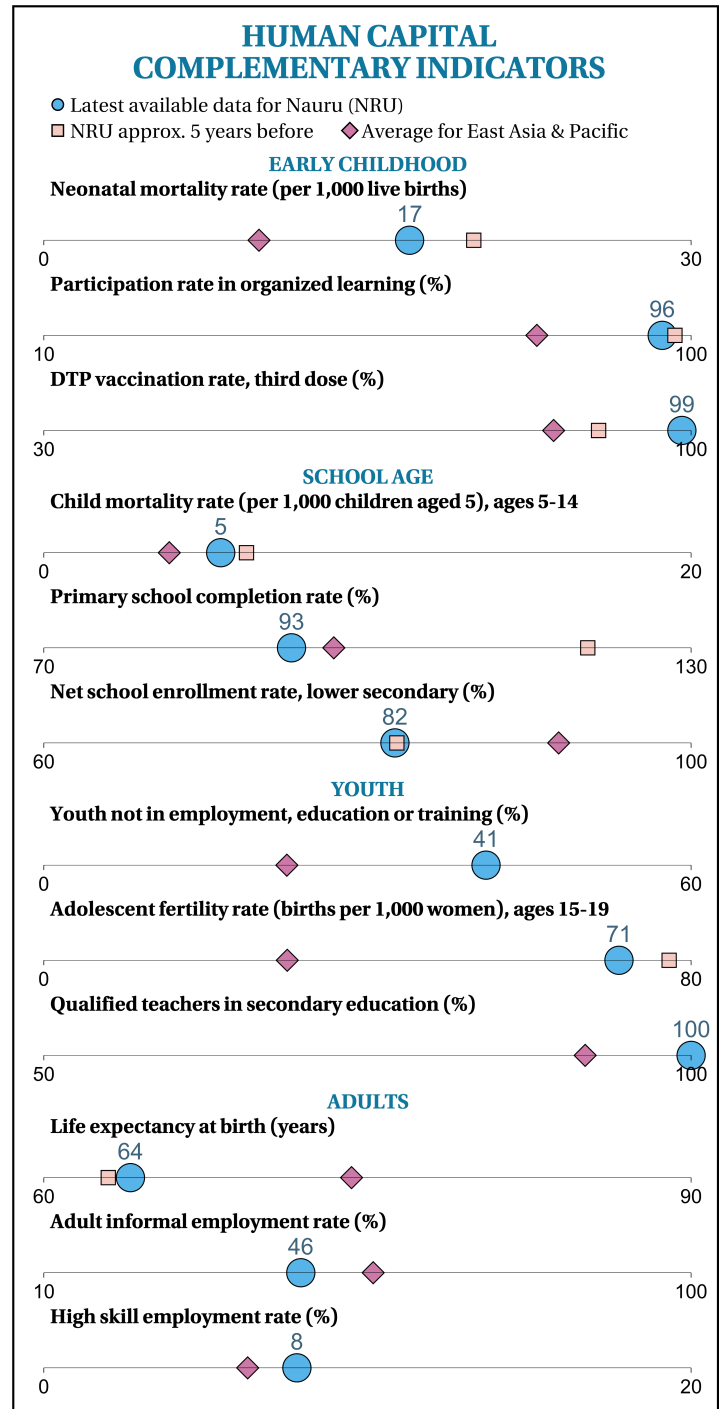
HUMAN CAPITAL COMPLEMENTARY INDICATORS

Latest available data for Nauru (NRU)
NRU approx. 5 years before
Average for East Asia & Pacific

EARLY CHILDHOOD

Neonatal mortality rate (per 1,000 live births)
17
0 30

Participation rate in organized learning (%)
96
10 100

DTP vaccination rate, third dose (%)
99
30 100

SCHOOL AGE

Child mortality rate (per 1,000 children aged 5), ages 5-14
5
0 20

Primary school completion rate (%)
93
70 130

Net school enrollment rate, lower secondary (%)
82
60 100

YOUTH

Youth not in employment, education or training (%)
41
0 60

Adolescent fertility rate (births per 1,000 women), ages 15-19
71
0 80

Qualified teachers in secondary education (%)
100
50 100

ADULTS

Life expectancy at birth (years)
64
60 90

Adult informal employment rate (%)
46
10 100

High skill employment rate (%)
8
0 20